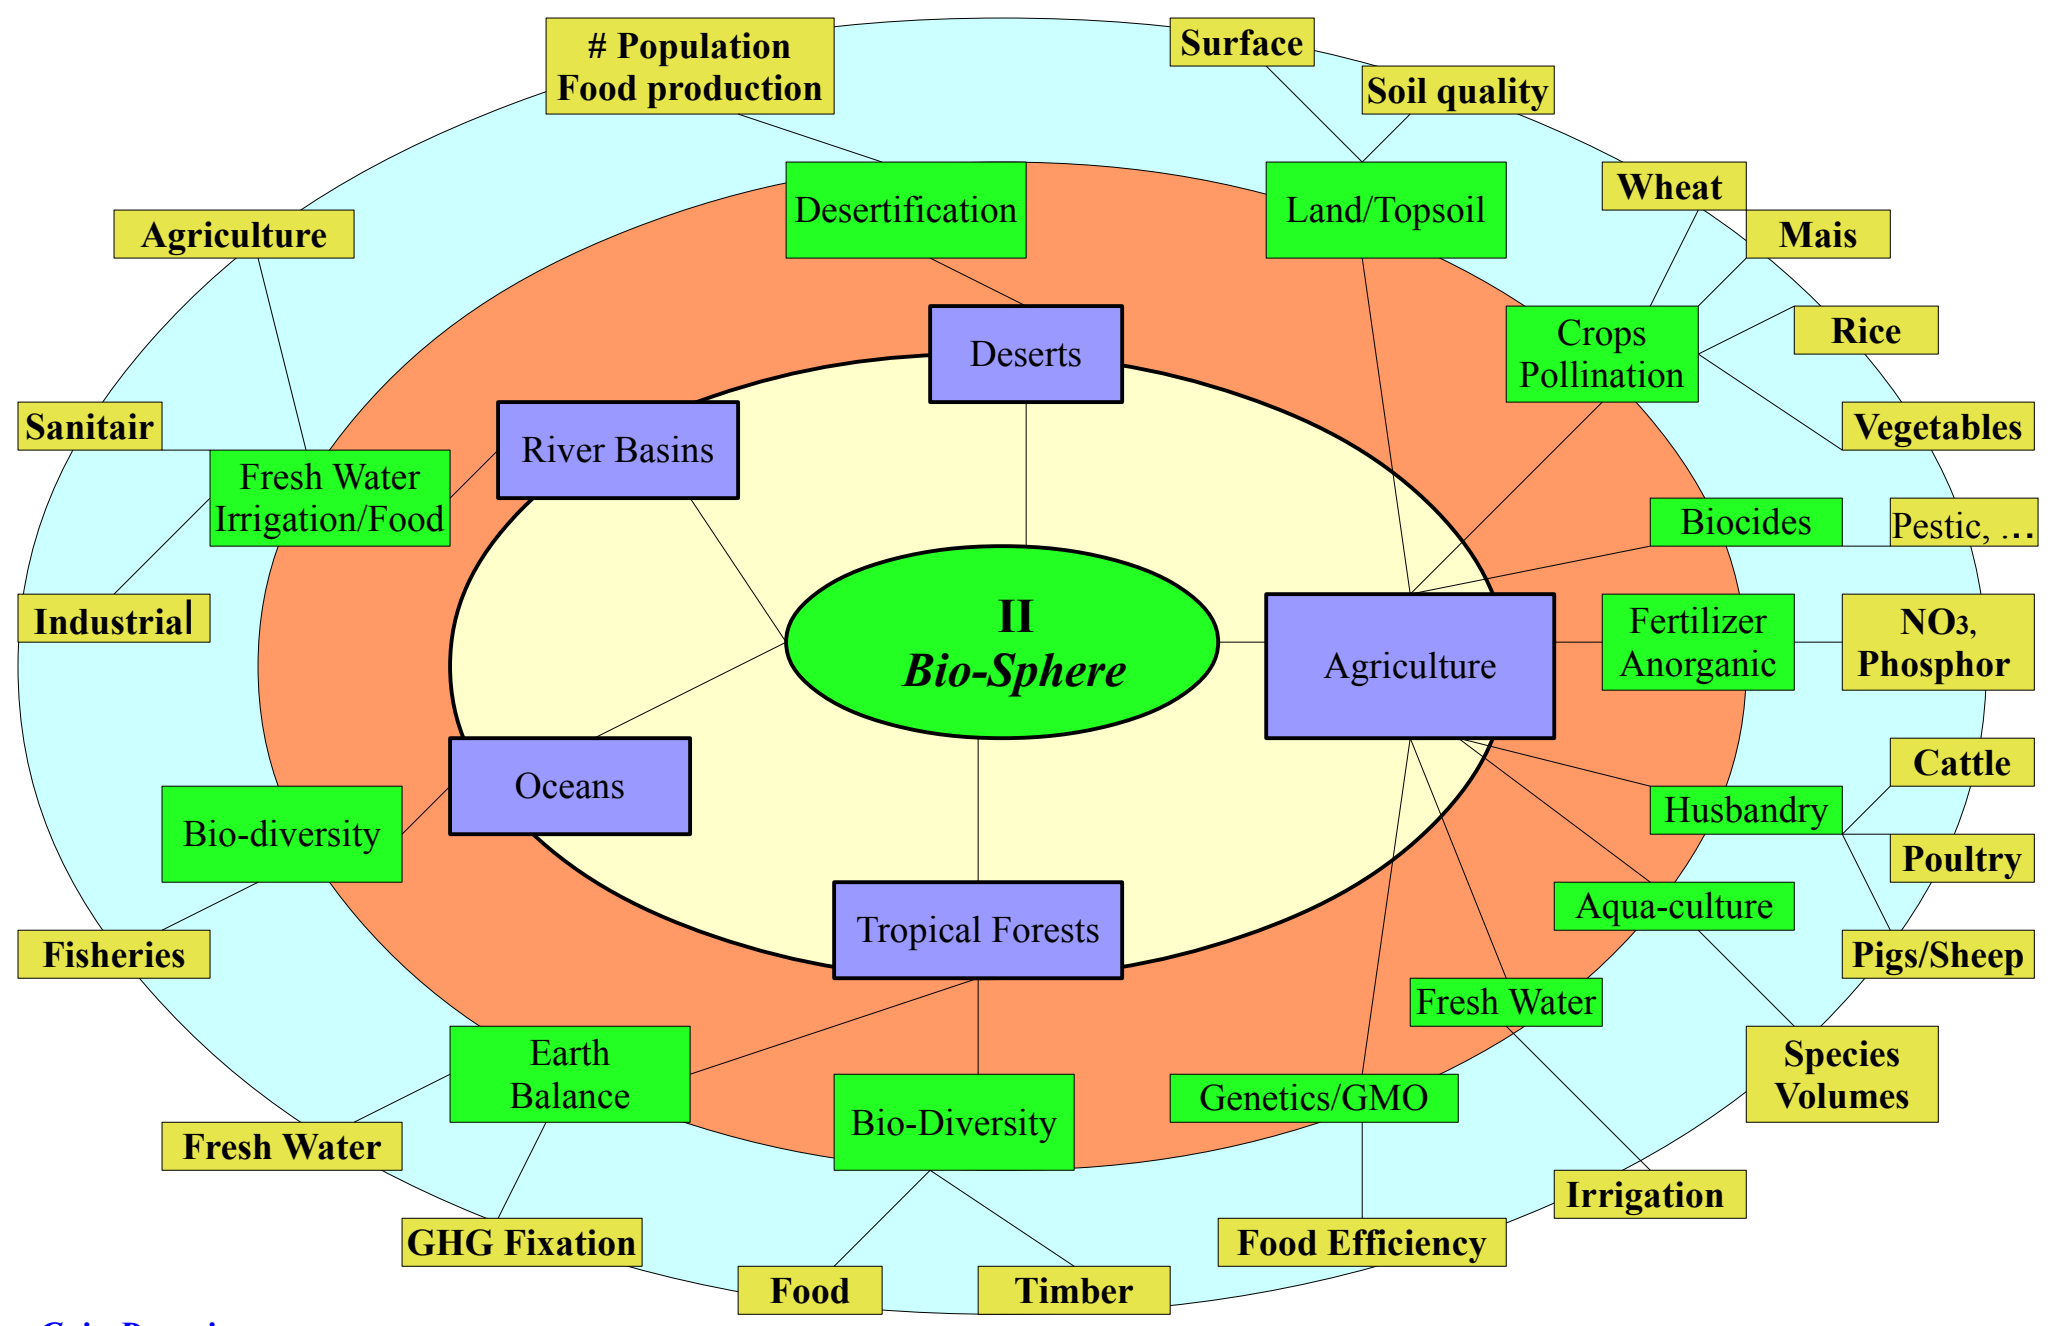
II
*Bio-Sphere*

# Population
Food production

Surface

Soil quality

Desertification

Land/Topsoil

Wheat

Mais

Agriculture

Deserts

Crops
Pollination

Rice

River Basins

Sanitair

Fresh Water
Irrigation/Food

Vegetables

Biocides

Pestic, …

Industrial

Agriculture

Fertilizer
Anorganic

$NO_3$,
Phosphor

Cattle

Husbandry

Poultry

Bio-diversity

Oceans

Aqua-culture

Fisheries

Tropical Forests

Pigs/Sheep

Fresh Water

Earth
Balance

Species
Volumes

Bio-Diversity

Genetics/GMO

Fresh Water

Irrigation

GHG Fixation

Food Efficiency

Food

Timber

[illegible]